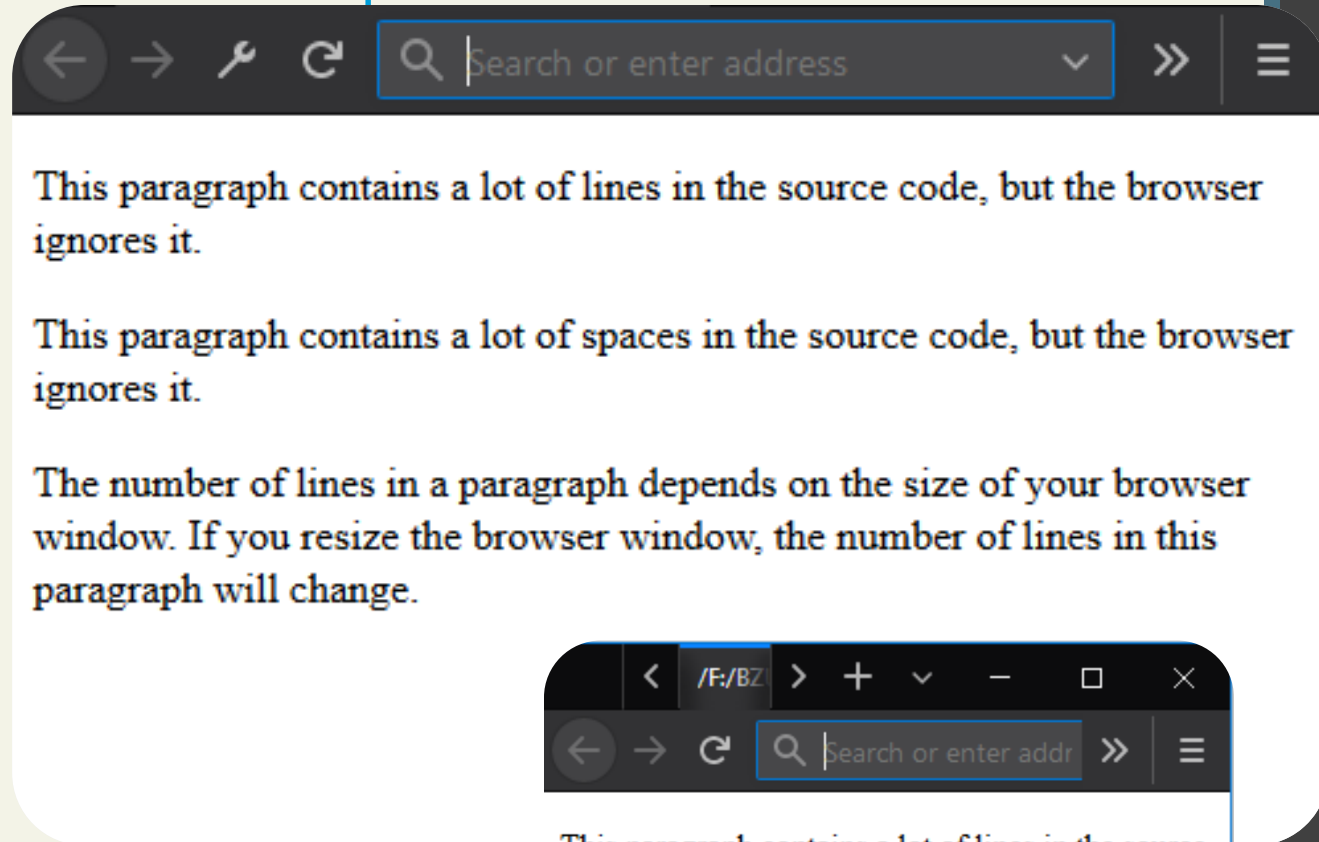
Search or enter address

This paragraph contains a lot of lines in the source code, but the browser ignores it.

This paragraph contains a lot of spaces in the source code, but the browser ignores it.

The number of lines in a paragraph depends on the size of your browser window. If you resize the browser window, the number of lines in this paragraph will change.

/F:/BZ

Search or enter addr

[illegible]